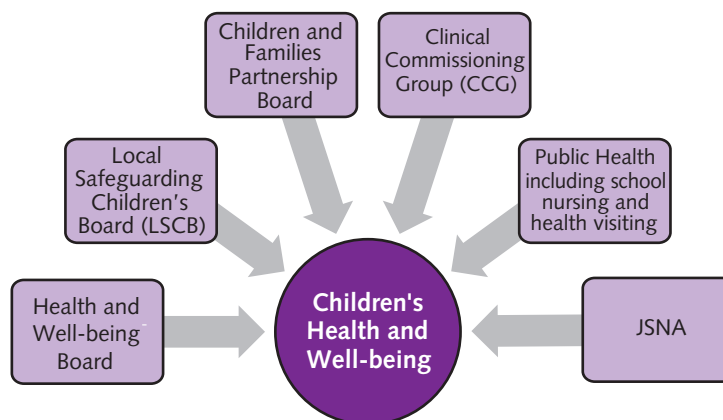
Children and Families Partnership Board

Clinical Commissioning Group (CCG)

Local Safeguarding Children's Board (LSCB)

Public Health including school nursing and health visiting

Health and Well-being Board

Children's Health and Well-being

JSNA